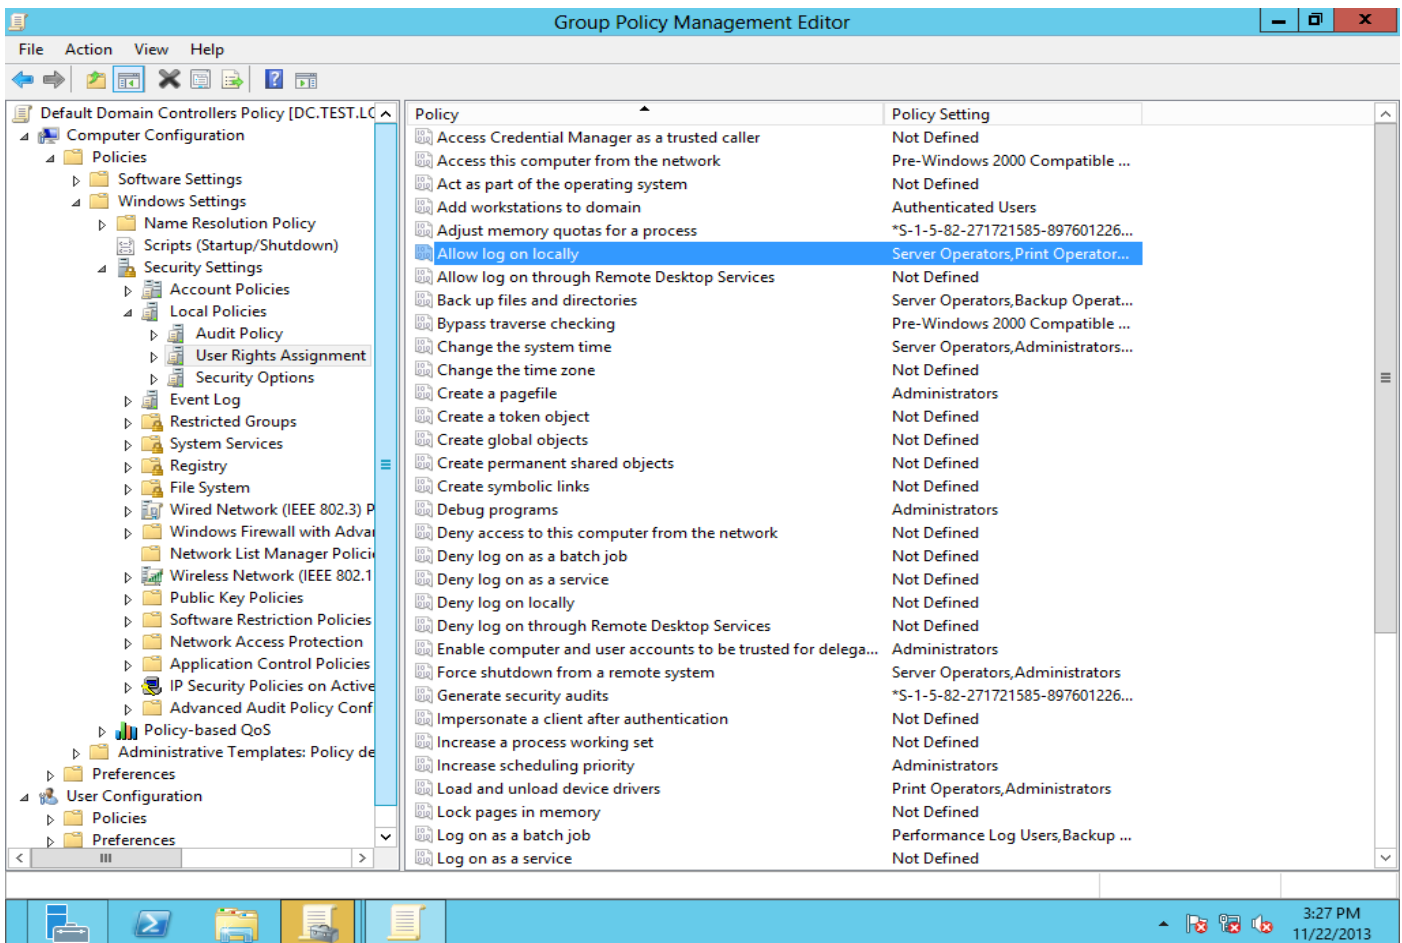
Group Policy Management Editor

File Action View Help

Default Domain Controllers Policy [DC.TEST.LC
Computer Configuration
Policies
Software Settings
Windows Settings
Name Resolution Policy
Scripts (Startup/Shutdown)
Security Settings
Account Policies
Local Policies
Audit Policy
User Rights Assignment
Security Options
Event Log
Restricted Groups
System Services
Registry
File System
Wired Network (IEEE 802.3) P
Windows Firewall with Advai
Network List Manager Polici
Wireless Network (IEEE 802.1
Public Key Policies
Software Restriction Policies
Network Access Protection
Application Control Policies
IP Security Policies on Active
Advanced Audit Policy Conf
Policy-based QoS
Administrative Templates: Policy de
Preferences
User Configuration
Policies
Preferences

| Policy | Policy Setting |
|---|---|
| Access Credential Manager as a trusted caller | Not Defined |
| Access this computer from the network | Pre-Windows 2000 Compatible ... |
| Act as part of the operating system | Not Defined |
| Add workstations to domain | Authenticated Users |
| Adjust memory quotas for a process | *S-1-5-82-271721585-897601226... |
| Allow log on locally | Server Operators,Print Operator... |
| Allow log on through Remote Desktop Services | Not Defined |
| Back up files and directories | Server Operators,Backup Operat... |
| Bypass traverse checking | Pre-Windows 2000 Compatible ... |
| Change the system time | Server Operators,Administrators... |
| Change the time zone | Not Defined |
| Create a pagefile | Administrators |
| Create a token object | Not Defined |
| Create global objects | Not Defined |
| Create permanent shared objects | Not Defined |
| Create symbolic links | Not Defined |
| Debug programs | Administrators |
| Deny access to this computer from the network | Not Defined |
| Deny log on as a batch job | Not Defined |
| Deny log on as a service | Not Defined |
| Deny log on locally | Not Defined |
| Deny log on through Remote Desktop Services | Not Defined |
| Enable computer and user accounts to be trusted for delega... | Administrators |
| Force shutdown from a remote system | Server Operators,Administrators |
| Generate security audits | *S-1-5-82-271721585-897601226... |
| Impersonate a client after authentication | Not Defined |
| Increase a process working set | Not Defined |
| Increase scheduling priority | Administrators |
| Load and unload device drivers | Print Operators,Administrators |
| Lock pages in memory | Not Defined |
| Log on as a batch job | Performance Log Users,Backup ... |
| Log on as a service | Not Defined |

3:27 PM
11/22/2013